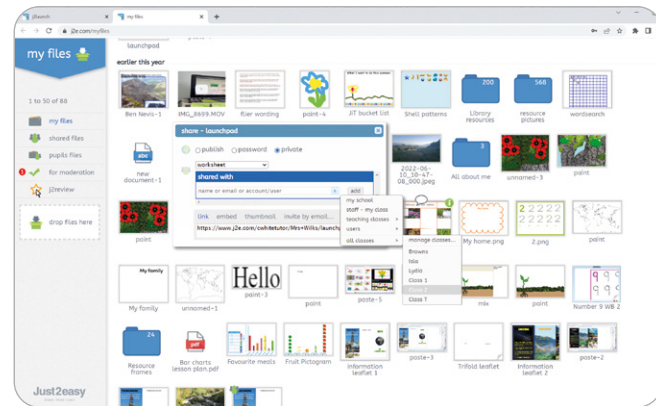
j2launch
my files
j2e.com/myfiles
my files
1 to 50 of 88
my files
shared files
pupils files
for moderation
j2review
drop files here
Just2easy
launchpad
earlier this year
Ben Nevis-1
IMG_6699.MOV
flier wording
paint-4
JIT bucket list
Shell patterns
200
Library resources
568
resource pictures
wordsearch
share - launchpad
publish
password
private
worksheet
shared with
name or email or account/user
add
my school
staff - my class
teaching classes
users
all classes
manage classes...
Browns
Isla
Lydia
Class 1
Class 2
Class T
link
embed
thumbnail
invite by email...
https://www.j2e.com/cwhitetutor/Mrs+Wilks/launchpad
new document-1
2022-06-10_10-47-08_000.jpeg
All about me
unnamed-3
paint
paint
My home.png
2.png
My family
unnamed-1
Hello
paint-3
paint
poste-5
mix
paint
Number 9 WB 2
24
Resource frames
pdf
Bar charts lesson plan.pdf
Favourite meals
Fruit Pictogram
Information leaflet 1
poste-3
Trifold leaflet
Information leaflet 2
poste-2